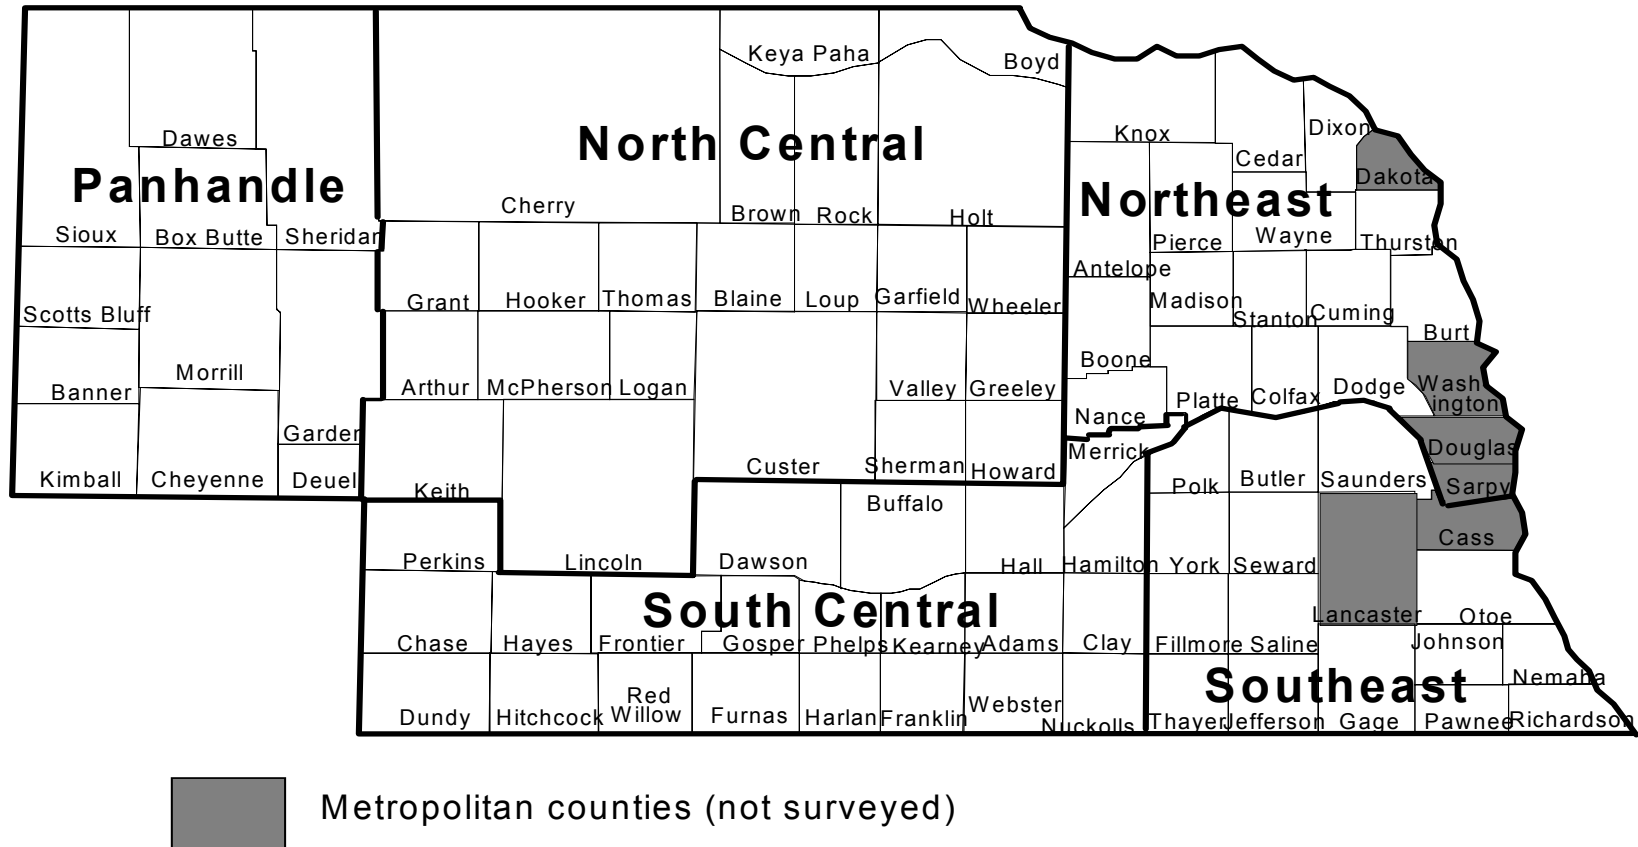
Panhandle

Dawes
Sioux
Box Butte
Sheridan
Scotts Bluff
Morrill
Banner
Garden
Kimball
Cheyenne
Deuel

North Central

Keya Paha
Boyd
Cherry
Brown
Rock
Holt
Grant
Hooker
Thomas
Blaine
Loup
Garfield
Wheeler
Arthur
McPherson
Logan
Valley
Greeley
Custer
Sherman
Howard

Northeast

Knox
Cedar
Dixon
Dakota
Pierce
Wayne
Thurston
Antelope
Madison
Stanton
Cuming
Burt
Boone
Platte
Colfax
Dodge
Washington
Nance
Merrick

South Central

Keith
Perkins
Lincoln
Dawson
Buffalo
Hall
Hamilton
Chase
Hayes
Frontier
Gosper
Phelps
Kearney
Adams
Clay
Dundy
Hitchcock
Red Willow
Furnas
Harlan
Franklin
Webster
Nuckolls

Southeast

Douglas
Sarpy
Polk
Butler
Saunders
Cass
York
Seward
Lancaster
Otoe
Fillmore
Saline
Johnson
Nemaha
Thayer
Jefferson
Gage
Pawnee
Richardson

Metropolitan counties (not surveyed)